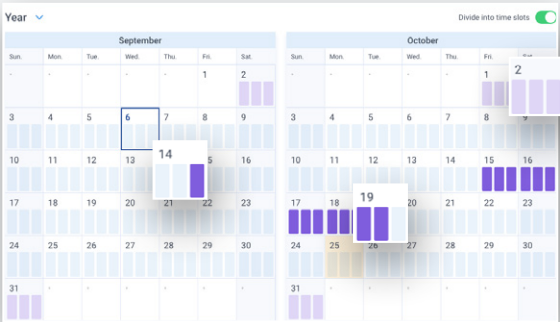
Year

Divide into time slots

September

| Sun. | Mon. | Tue. | Wed. | Thu. | Fri. | Sat. |
|---|---|---|---|---|---|---|
| - | - | - | - | - | 1 | 2 |
| 3 | 4 | 5 | 6 | 7 | 8 | 9 |
| 10 | 11 | 12 | 13 | 14 | 15 | 16 |
| 17 | 18 | 19 | 20 | 21 | 22 | 23 |
| 24 | 25 | 26 | 27 | 28 | 29 | 30 |
| 31 | - | - | - | - | - | - |

October

| Sun. | Mon. | Tue. | Wed. | Thu. | Fri. | Sat. |
|---|---|---|---|---|---|---|
| - | - | - | - | - | 1 | 2 |
| 3 | 4 | 5 | 6 | 7 | 8 | 9 |
| 10 | 11 | 12 | 13 | 14 | 15 | 16 |
| 17 | 18 | 19 | 20 | 21 | 22 | 23 |
| 24 | 25 | 26 | 27 | 28 | 29 | 30 |
| 31 | - | - | - | - | - | - |